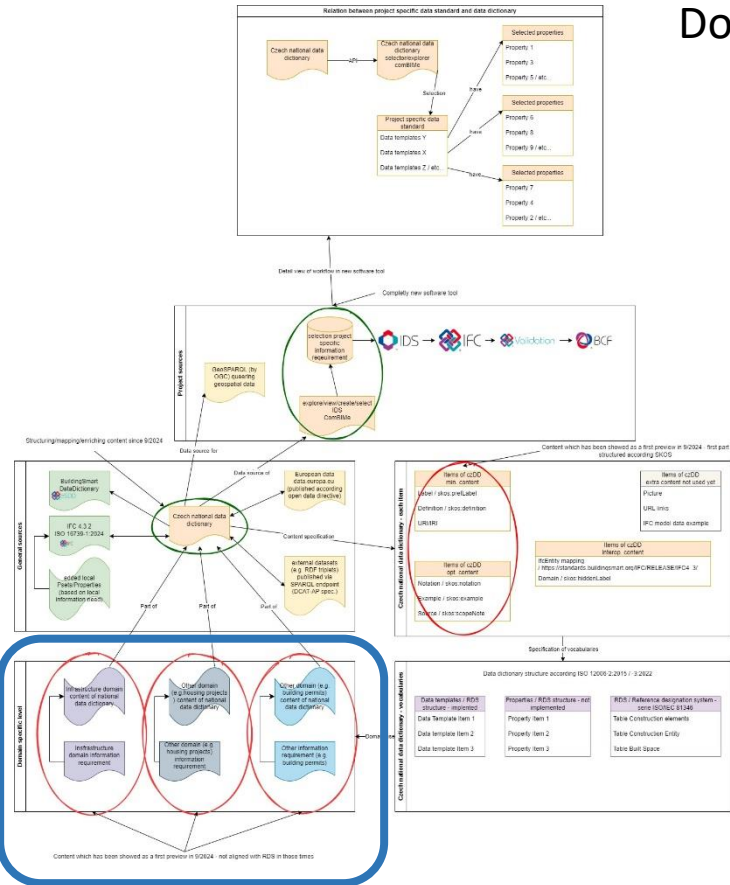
Do

Relation between project specific data standard and data dictionary

Czech national data dictionary

API

Czech national data dictionary selector/explorer combitile

Selection

Project specific data standard

Data templates Y

Data templates X

Data templates Z / etc.

have

have

have

Selected properties

Property 1

Property 3

Property 5 / etc...

Selected properties

Property 6

Property 8

Property 9 / etc...

Selected properties

Property 7

Property 4

Property 2 / etc...

Detail view of workflow in new software tool

Completely new software tool

Project sources

GeoSPARQL (by OGC) quering geospatial data

selection project specific information requirement

explore/view/create/select IDS ComBRMe

IDS → IFC → Validation → BCF

Structuring/mapping/enriching content since 9/2024

Data source for

Data source of

Content which has been showed as a first preview in 9/2024 - first part structured according SKOS

General sources

BuildingSmart DataDictionary

IFC 4.3.2 ISO 16739-1:2024

added local Psets/Properties (based on local information needs)

Czech national data dictionary

European data data.europa.eu (published according open data directive)

external datasets (e.g. RDF triplets) published via SPARQL endpoint (DCAT-AP spec.)

Content specification

Czech national data dictionary - each item

Items of czDD min. content

Label / skos:prefLabel

Definition / skos:definition

URI/IRI

Items of czDD opt. content

Notation / skos:notation

Example / skos:example

Source / skos:scopeNote

Items of czDD extra content not used yet

Picture

URL links

IFC model data example

Items of czDD interop. content

IfcEntity mapping / https://standards.buildingsmart.org/IFC/RELEASE/IFC4_3/

Domain / skos:hiddenLabel

Part of

Part of

Part of

Specification of vocabularies

Domain specific level

Infrastructure domain content of national data dictionary

Infrastructure domain information requirement

Other domain (e.g.housing projects) content of national data dictionary

Other domain (e.g. housing projects) information requirement

Other domain (e.g. building permits) content of national data dictionary

Other information requirement (e.g. building permits)

Domain

Czech national data dictionary - vocabularies

Data dictionary structure according ISO 12006-2:2015 / -3:2022

Data templates / RDS structure - implemented

Data Template Item 1

Data template Item 2

Data template Item 3

Properties / RDS structure - not implemented

Property Item 1

Property Item 2

Property Item 3

RDS / Reference designation system - serie ISO/IEC 81346

Table Construction elements

Table Construction Entity

Table Built Space

Content which has been showed as a first preview in 9/2024 - not aligned with RDS in those times